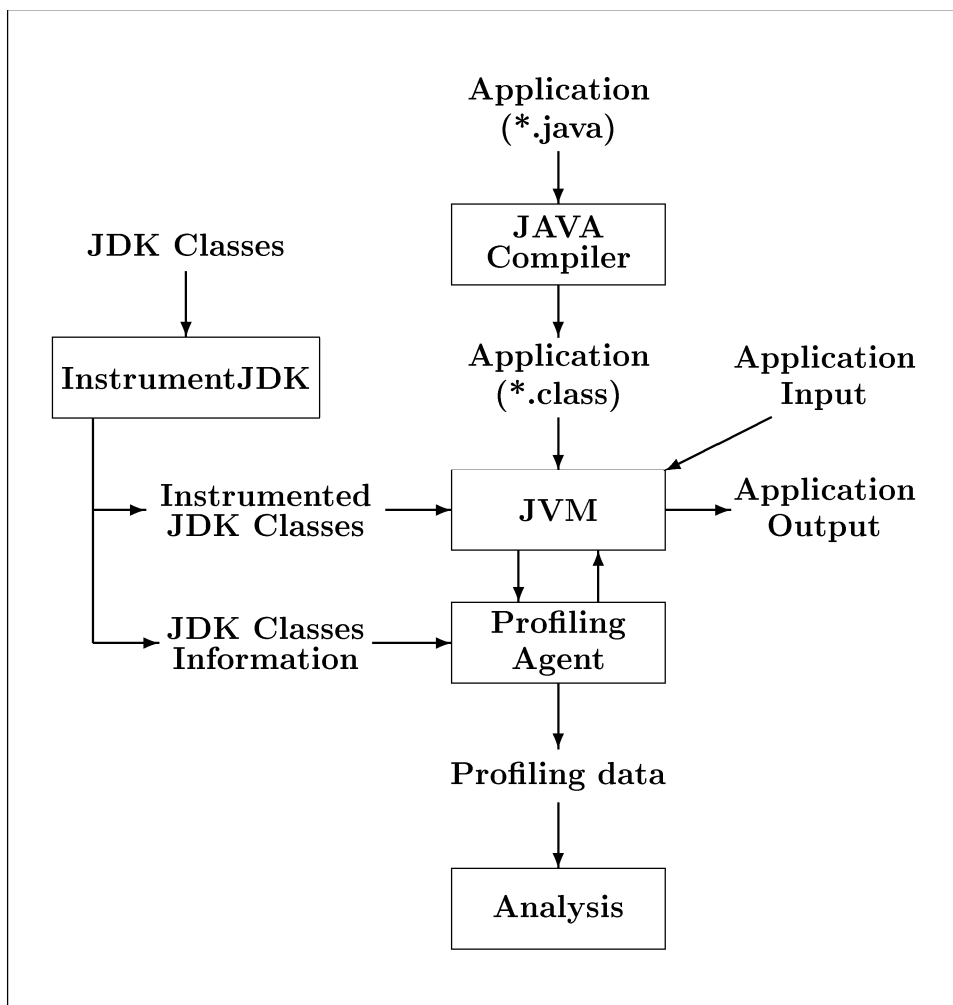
Application
(*.java)

JAVA
Compiler

JDK Classes

InstrumentJDK

Application
(*.class)

Application
Input

Instrumented
JDK Classes

JVM

Application
Output

JDK Classes
Information

Profiling
Agent

Profiling data

Analysis